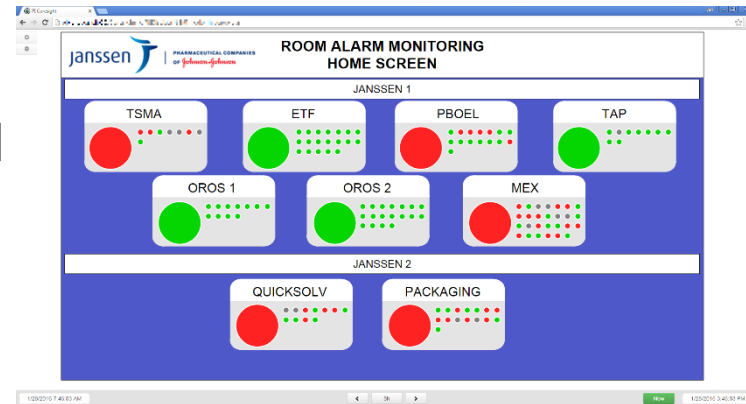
janssen | PHARMACEUTICAL COMPANIES OF Johnson & Johnson

ROOM ALARM MONITORING
HOME SCREEN

JANSSEN 1

TSMA

ETF

PBOEL

TAP

OROS 1

OROS 2

MEX

JANSSEN 2

QUICKSOLV

PACKAGING

1/28/2016 7:46:03 AM

5h

Now

1/28/2016 3:46:32 PM